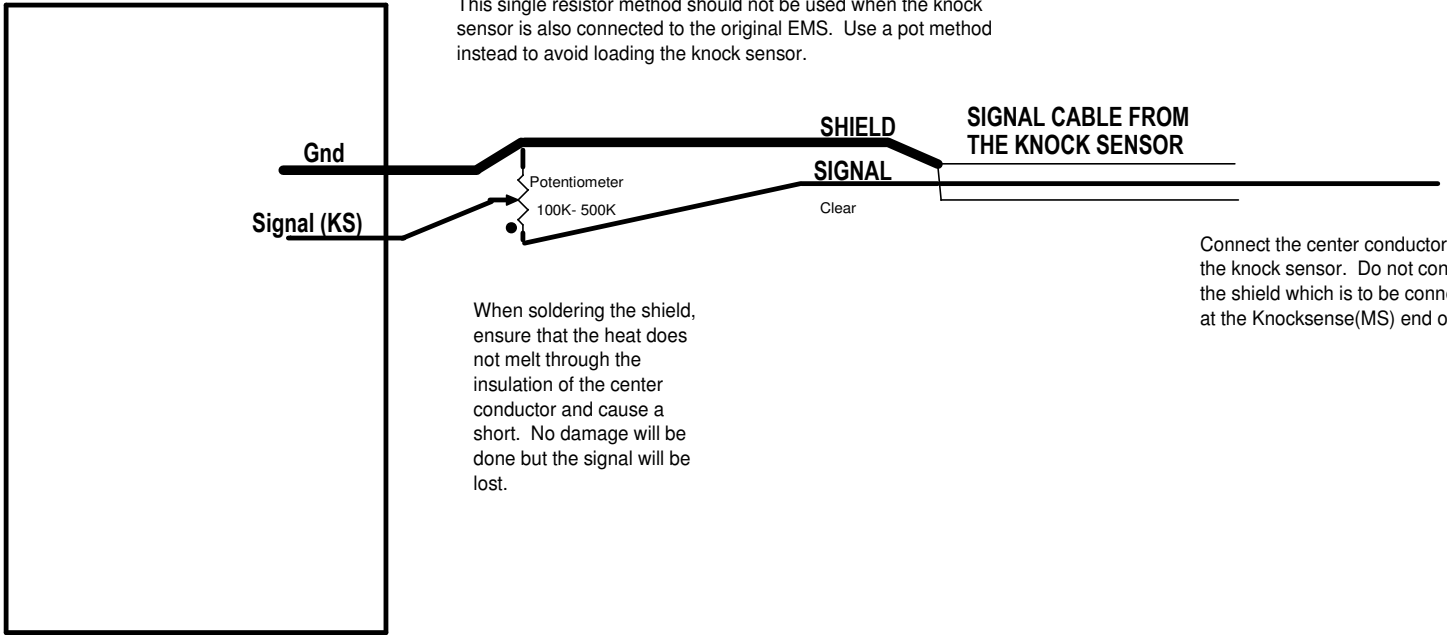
This single resistor method should not be used when the knock sensor is also connected to the original EMS. Use a pot method instead to avoid loading the knock sensor.

Gnd

Signal (KS)

Potentiometer

100K- 500K

SHIELD

SIGNAL

Clear

SIGNAL CABLE FROM THE KNOCK SENSOR

Connect the center conductor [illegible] the knock sensor. Do not con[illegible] the shield which is to be conn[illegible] at the Knocksense(MS) end o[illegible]

When soldering the shield, ensure that the heat does not melt through the insulation of the center conductor and cause a short. No damage will be done but the signal will be lost.